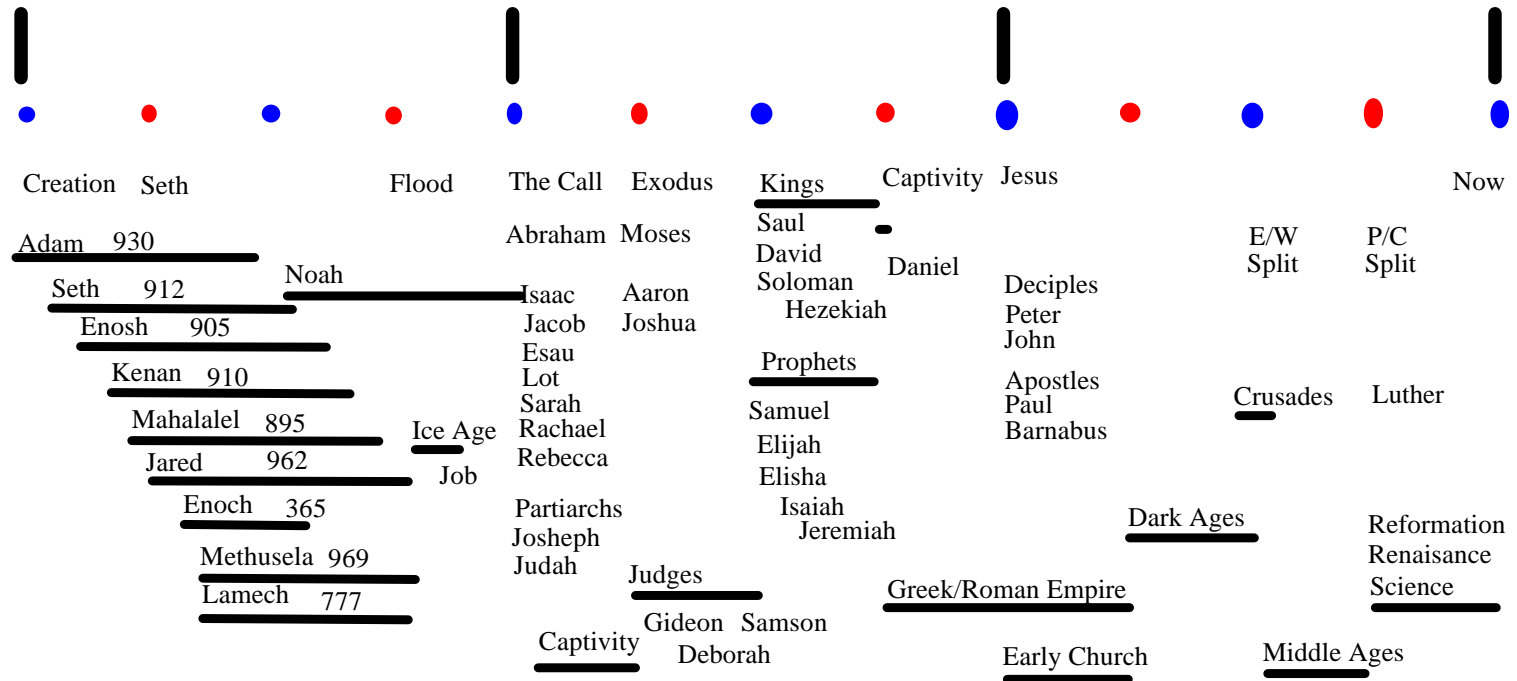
Creation Seth Flood The Call Exodus Kings Captivity Jesus Now

Adam 930
Seth 912
Enosh 905
Kenan 910
Mahalalel 895
Jared 962
Enoch 365
Methusela 969
Lamech 777

Noah

Ice Age
Job

Abraham
Isaac
Jacob
Esau
Lot
Sarah
Rachael
Rebecca

Partiarchs
Josheph
Judah

Captivity

Moses
Aaron
Joshua

Judges
Gideon Samson
Deborah

Saul
David
Soloman
Hezekiah

Prophets
Samuel
Elijah
Elisha
Isaiah
Jeremiah

Daniel

Greek/Roman Empire

Deciples
Peter
John

Apostles
Paul
Barnabus

Early Church

E/W Split

Crusades

Dark Ages

Middle Ages

P/C Split

Luther

Reformation
Renaisance
Science